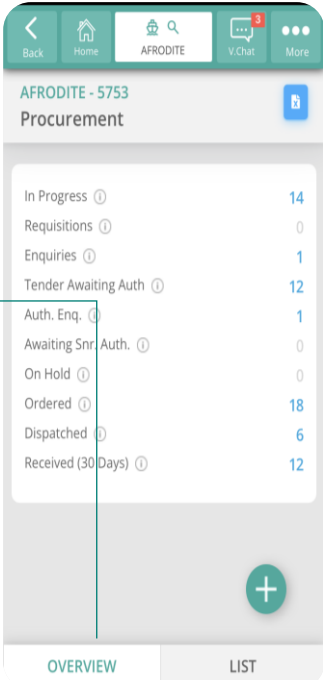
Back
Home
AFRODITE
3
V.Chat
More

AFRODITE - 5753
Procurement

| | |
|---|---|
| In Progress ⓘ | 14 |
| Requisitions ⓘ | 0 |
| Enquiries ⓘ | 1 |
| Tender Awaiting Auth ⓘ | 12 |
| Auth. Enq. ⓘ | 1 |
| Awaiting Snr. Auth. ⓘ | 0 |
| On Hold ⓘ | 0 |
| Ordered ⓘ | 18 |
| Dispatched ⓘ | 6 |
| Received (30 Days) ⓘ | 12 |

+

OVERVIEW
LIST